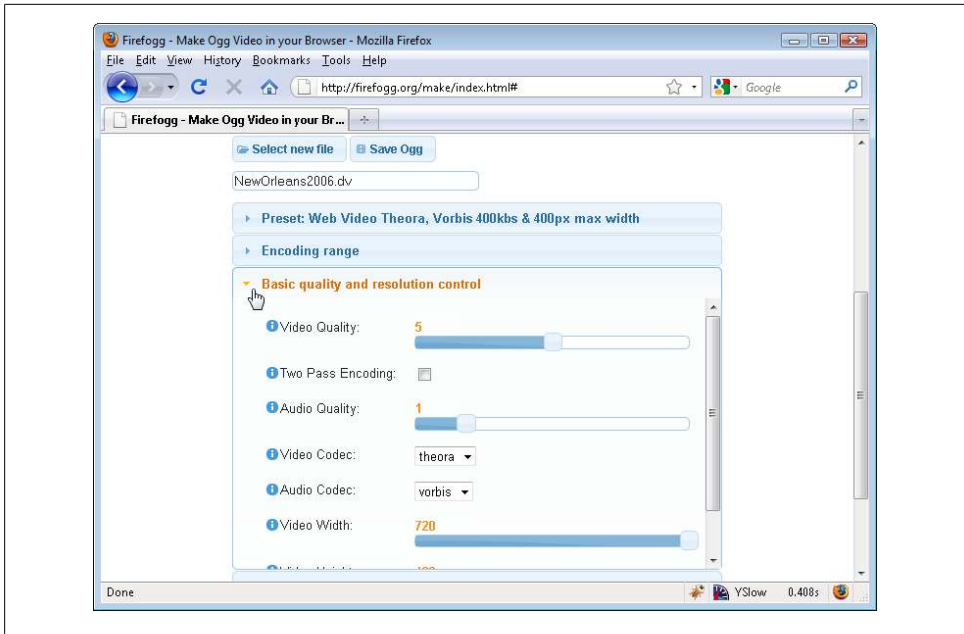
Firefogg - Make Ogg Video in your Browser - Mozilla Firefox

File Edit View History Bookmarks Tools Help

http://firefogg.org/make/index.html#

Google

Firefogg - Make Ogg Video in your Br...

Select new file

Save Ogg

NewOrleans2006.dv

Preset: Web Video Theora, Vorbis 400kbs & 400px max width

Encoding range

Basic quality and resolution control

Video Quality: 5

Two Pass Encoding:

Audio Quality: 1

Video Codec: theora

Audio Codec: vorbis

Video Width: 720

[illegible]

Done

YSlow 0.408s